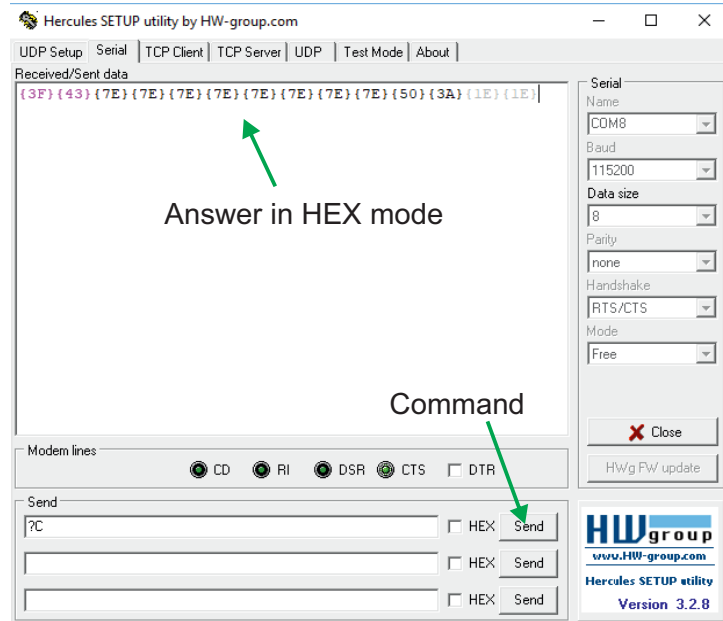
Hercules SETUP utility by HW-group.com

UDP Setup | Serial | TCP Client | TCP Server | UDP | Test Mode | About

Received/Sent data

{3F}{43}{7E}{7E}{7E}{7E}{7E}{7E}{7E}{7E}{50}{3A}{1E}{1E}

Answer in HEX mode

Command

Serial
Name
COM8
Baud
115200
Data size
8
Parity
none
Handshake
RTS/CTS
Mode
Free

Close

HWg FW update

Modem lines
CD RI DSR CTS DTR

Send
?C
HEX Send
HEX Send
HEX Send

HW group
www.HW-group.com
Hercules SETUP utility
Version 3.2.8